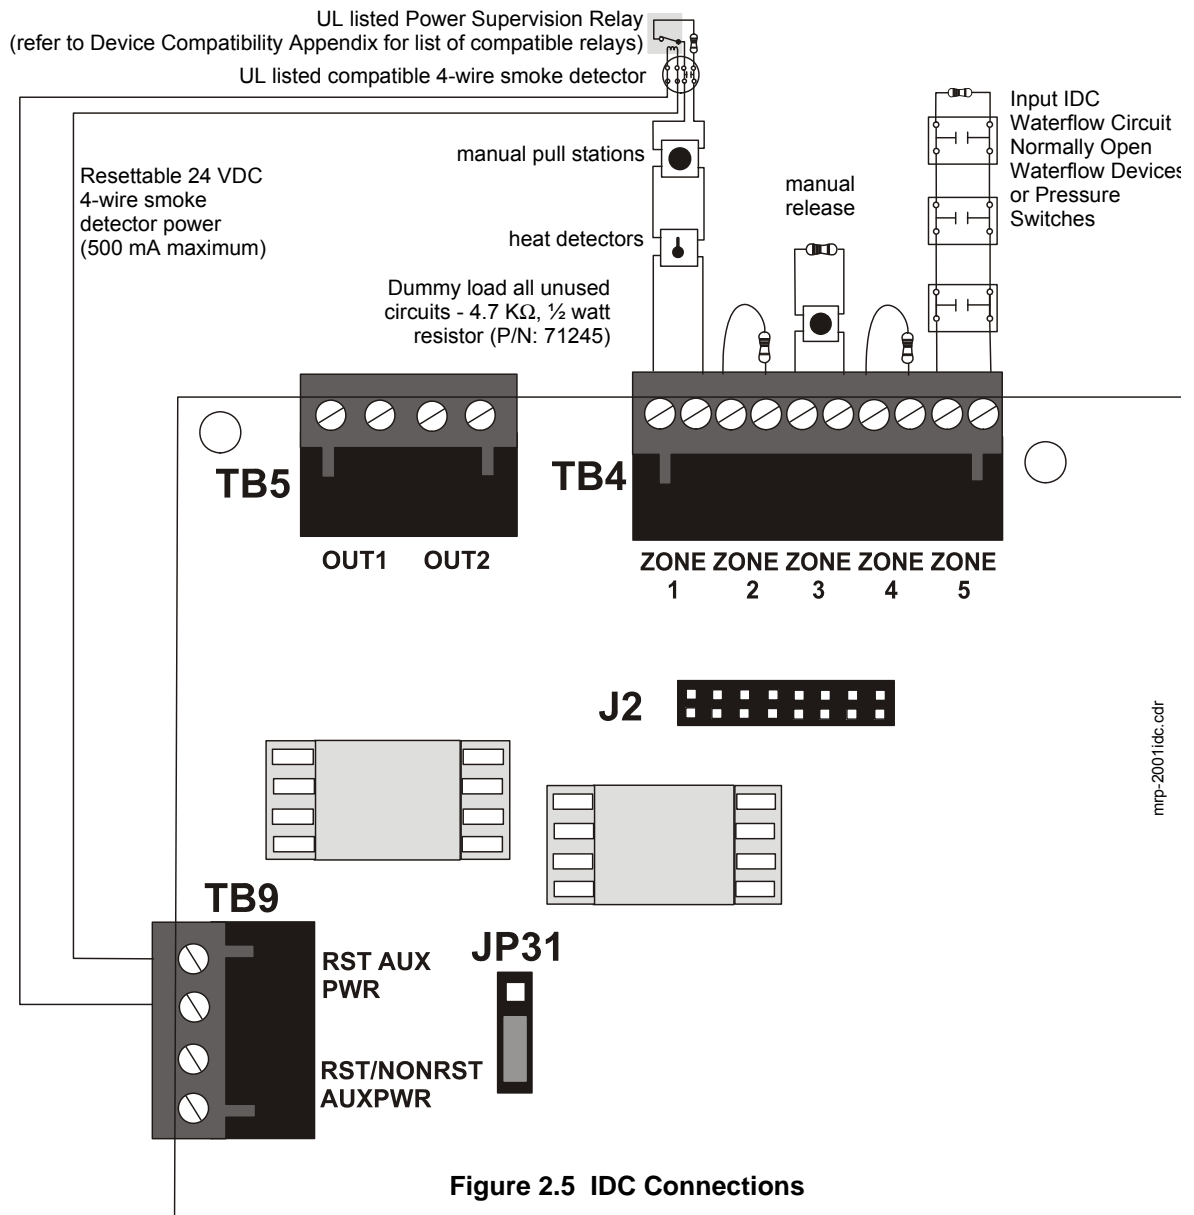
UL listed Power Supervision Relay
(refer to Device Compatibility Appendix for list of compatible relays)
UL listed compatible 4-wire smoke detector

Input IDC
Waterflow Circuit
Normally Open
Waterflow Devices
or Pressure
Switches

Resettable 24 VDC
4-wire smoke
detector power
(500 mA maximum)

manual pull stations

manual
release

heat detectors

Dummy load all unused
circuits - 4.7 KΩ, ½ watt
resistor (P/N: 71245)

TB5

OUT1 OUT2

TB4

ZONE 1 ZONE 2 ZONE 3 ZONE 4 ZONE 5

J2

mrp-2001idc.cdr

TB9

RST AUX
PWR

JP31

RST/NONRST
AUXPWR

Figure 2.5 IDC Connections